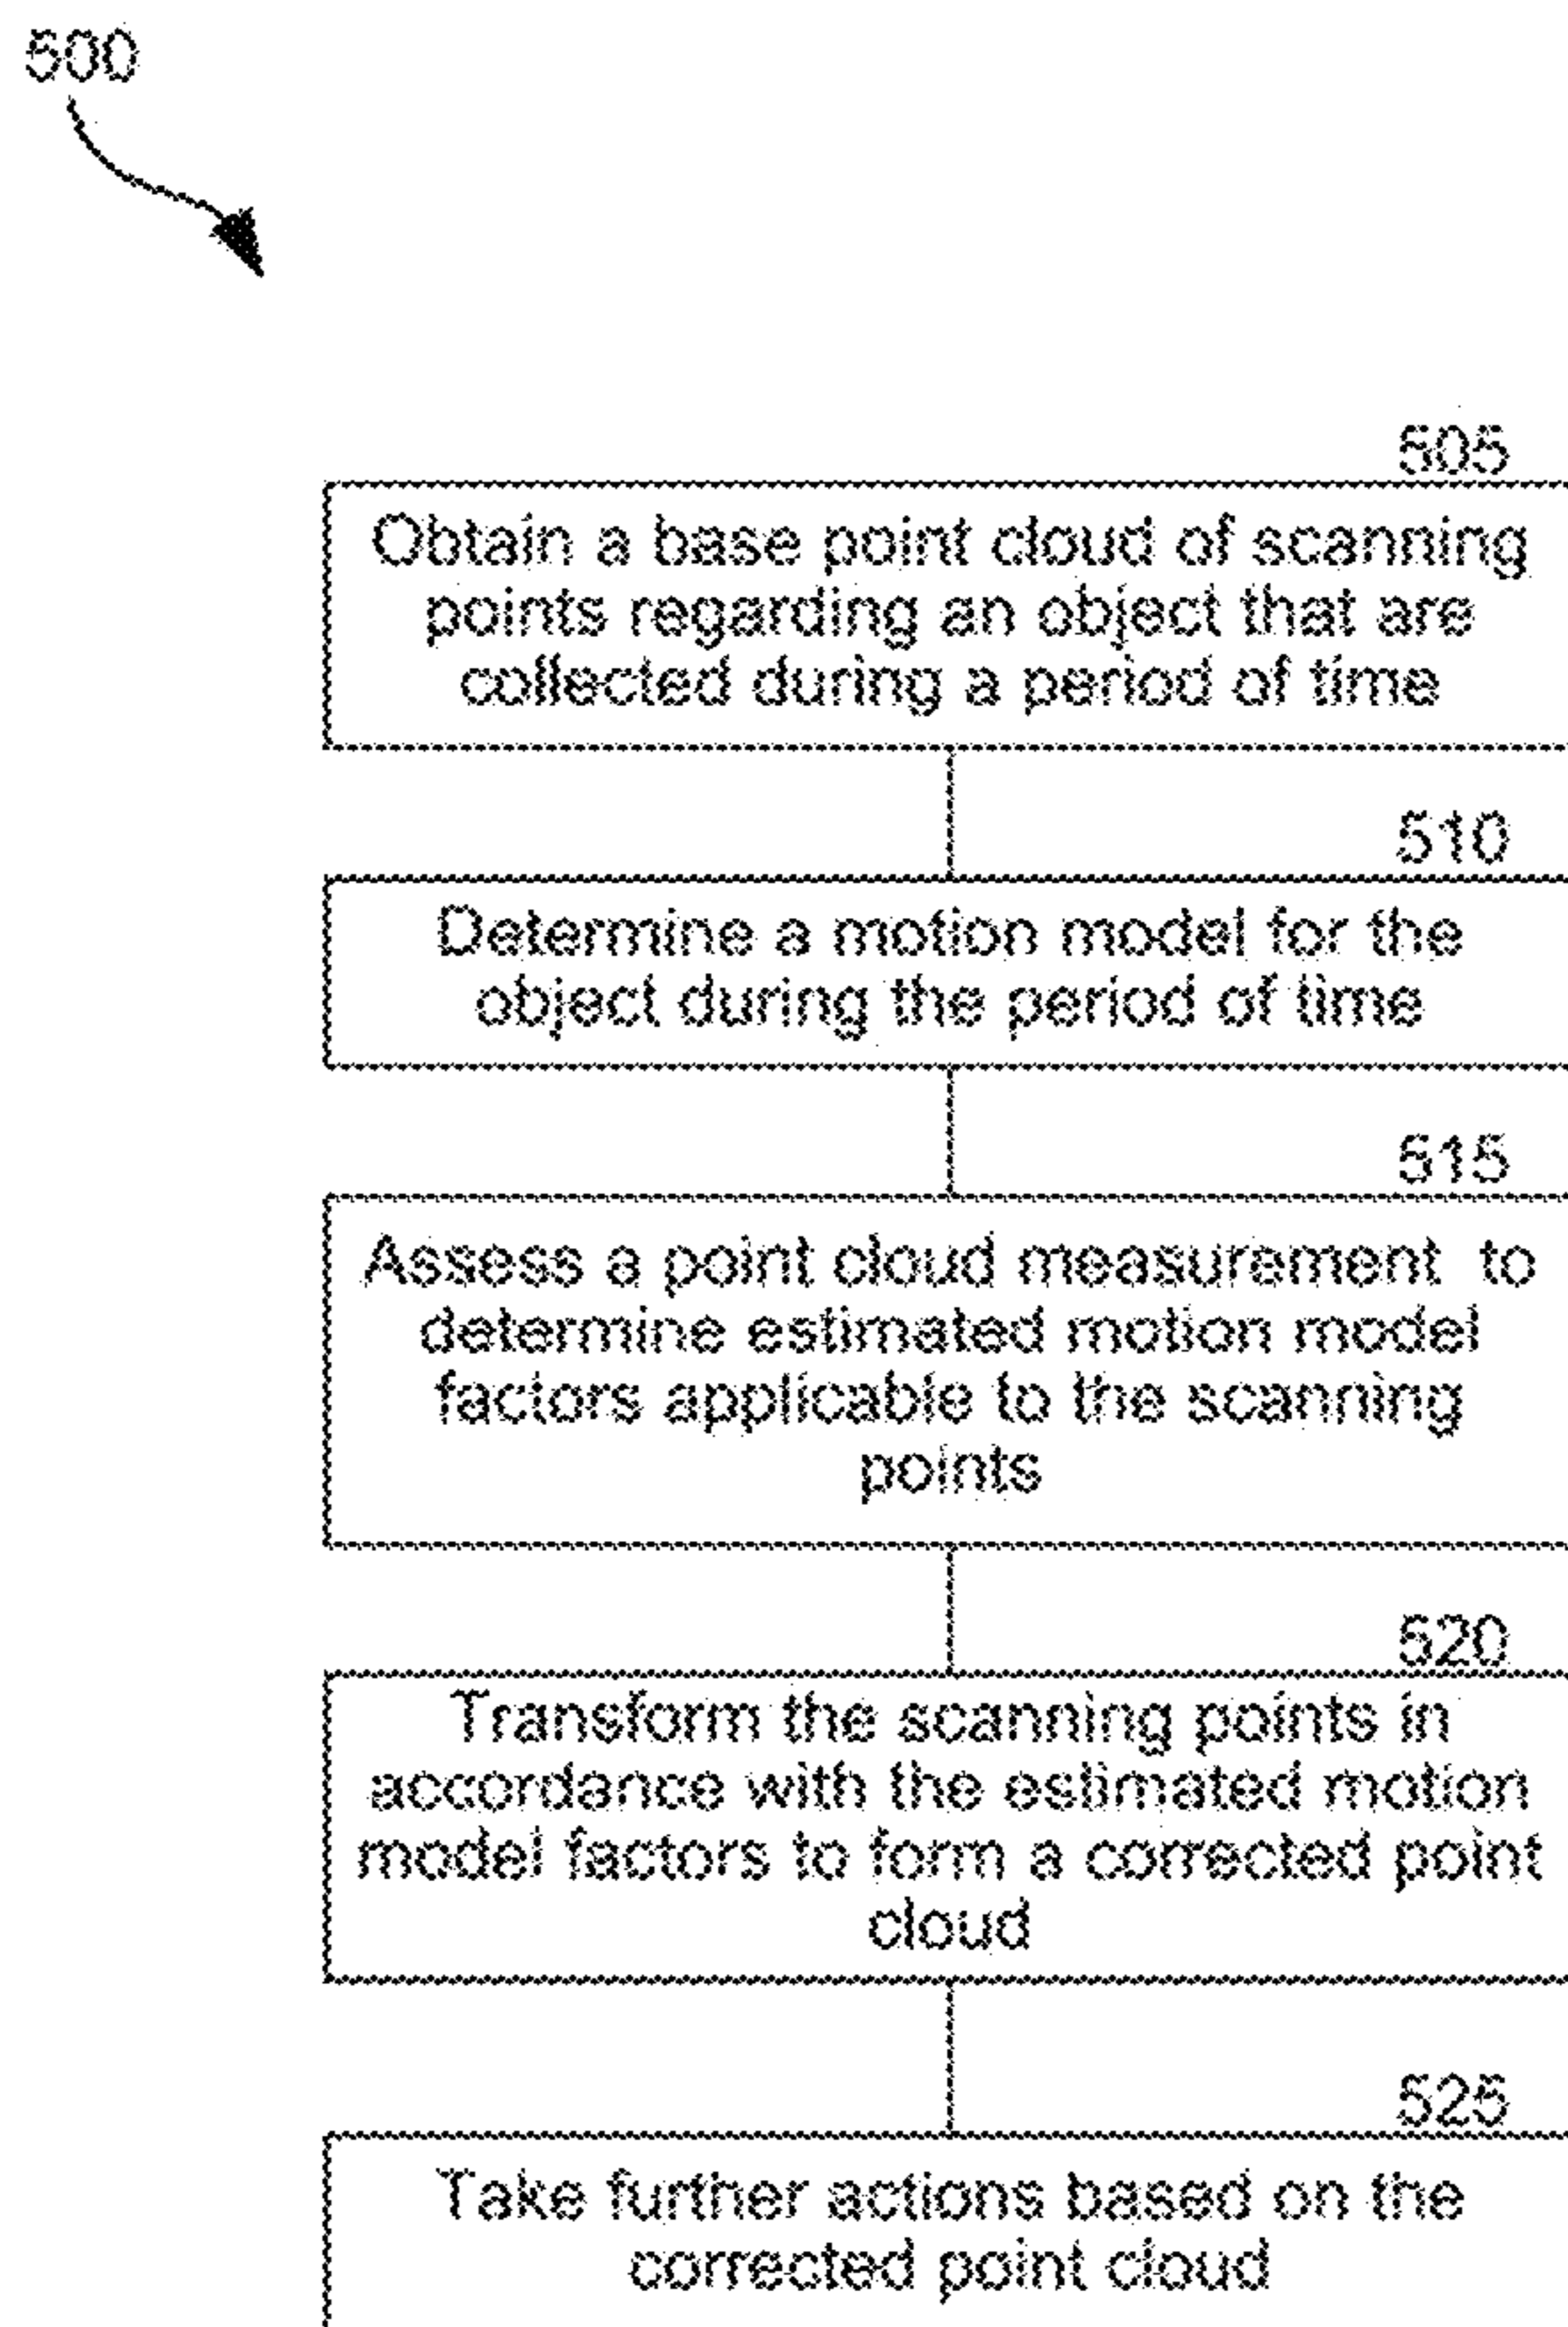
500

505

Obtain a base point cloud of scanning points regarding an object that are collected during a period of time

510

Determine a motion model for the object during the period of time

515

Assess a point cloud measurement to determine estimated motion model factors applicable to the scanning points

520

Transform the scanning points in accordance with the estimated motion model factors to form a corrected point cloud

525

Take further actions based on the corrected point cloud